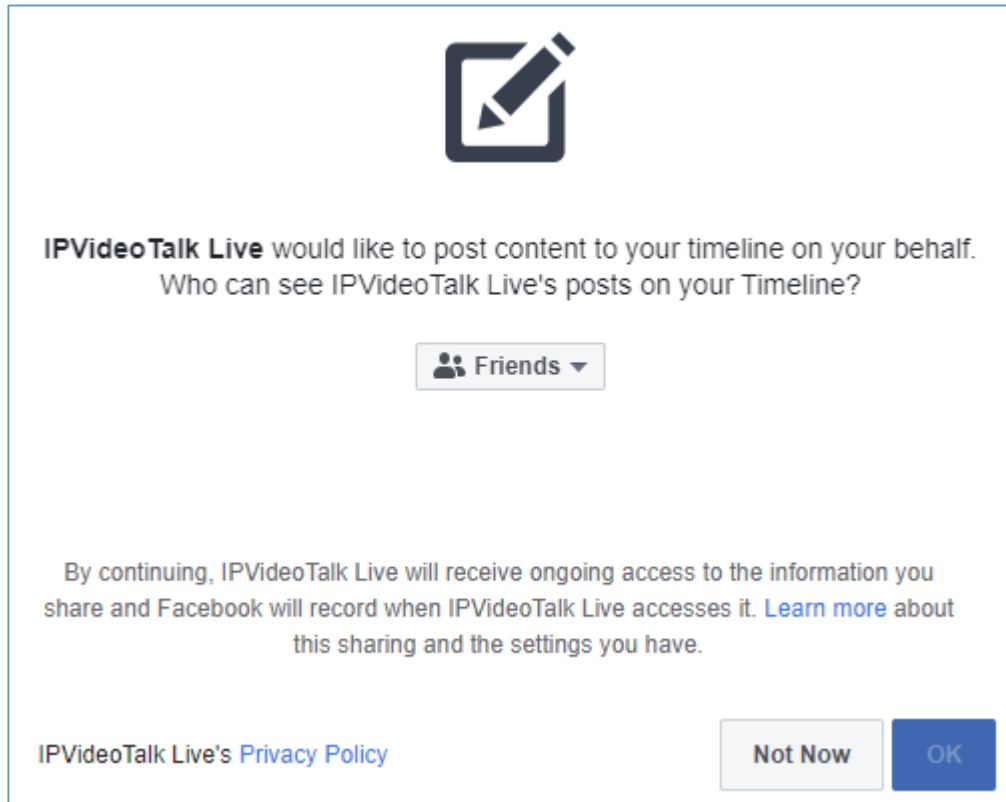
**IPVideoTalk Live** would like to post content to your timeline on your behalf. Who can see IPVideoTalk Live's posts on your Timeline?

Friends

By continuing, IPVideoTalk Live will receive ongoing access to the information you share and Facebook will record when IPVideoTalk Live accesses it. Learn more about this sharing and the settings you have.

IPVideoTalk Live's Privacy Policy

Not Now

OK